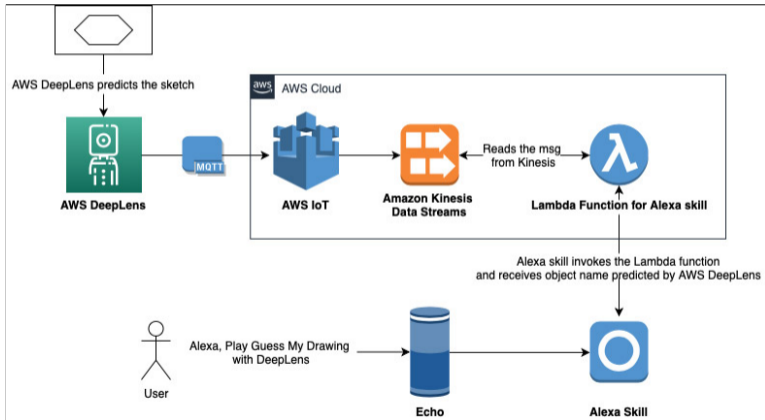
AWS DeepLens predicts the sketch

aws AWS Cloud

MQTT

Reads the msg from Kinesis

AWS DeepLens

AWS IoT

Amazon Kinesis Data Streams

Lambda Function for Alexa skill

Alexa skill invokes the Lambda function and receives object name predicted by AWS DeepLens

Alexa, Play Guess My Drawing with DeepLens

User

Echo

Alexa Skill